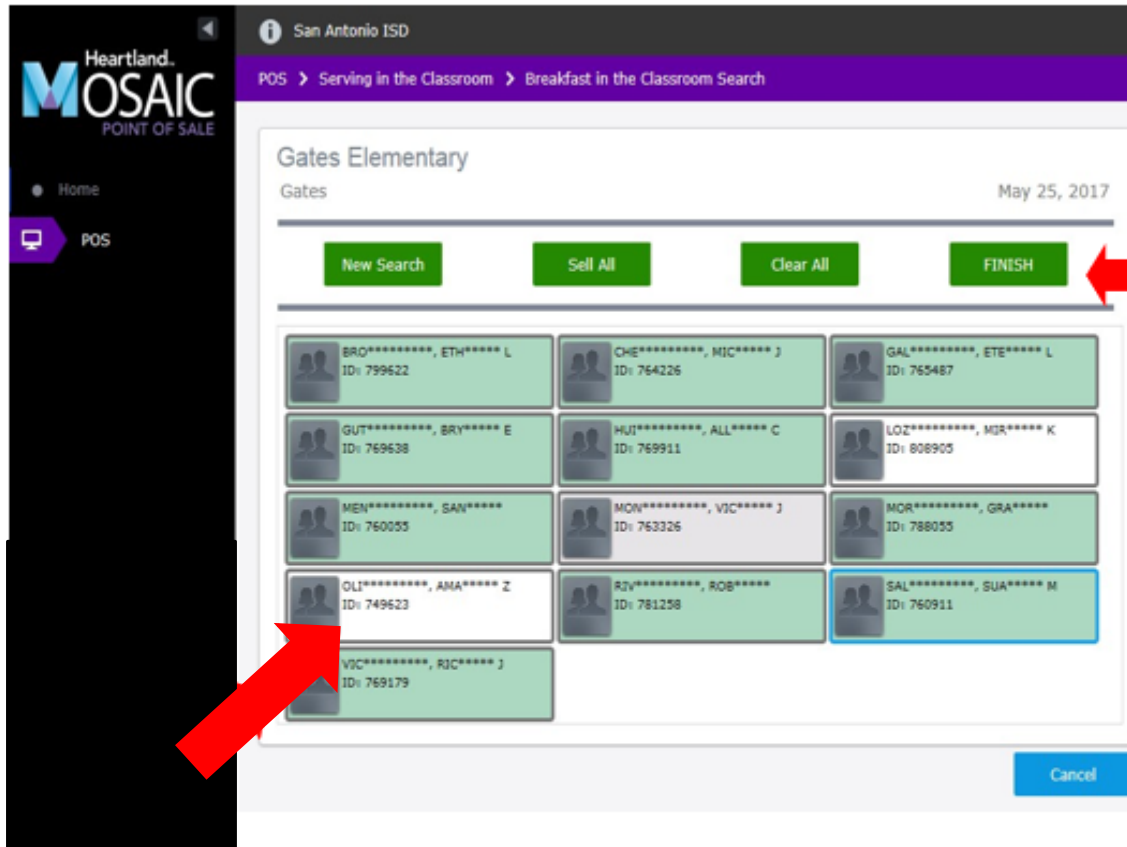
Heartland.
MOSAIC
POINT OF SALE

Home

POS

San Antonio ISD

POS > Serving in the Classroom > Breakfast in the Classroom Search

Gates Elementary
Gates

May 25, 2017

New Search

Sell All

Clear All

FINISH

BRO*********, ETH***** L
ID: 799622

CHE*********, MIC***** J
ID: 764226

GAL*********, ETE***** L
ID: 765487

GUT*********, BRY***** E
ID: 769638

HUI*********, ALL***** C
ID: 769911

LOZ*********, MIR***** K
ID: 808905

MEN*********, SAN*****
ID: 760055

MON*********, VIC***** J
ID: 763326

MOR*********, GRA*****
ID: 788055

OLI*********, AMA***** Z
ID: 749623

RIV*********, ROB*****
ID: 781258

SAL*********, SUA***** M
ID: 760911

VIC*********, RIC***** J
ID: 769179

Cancel